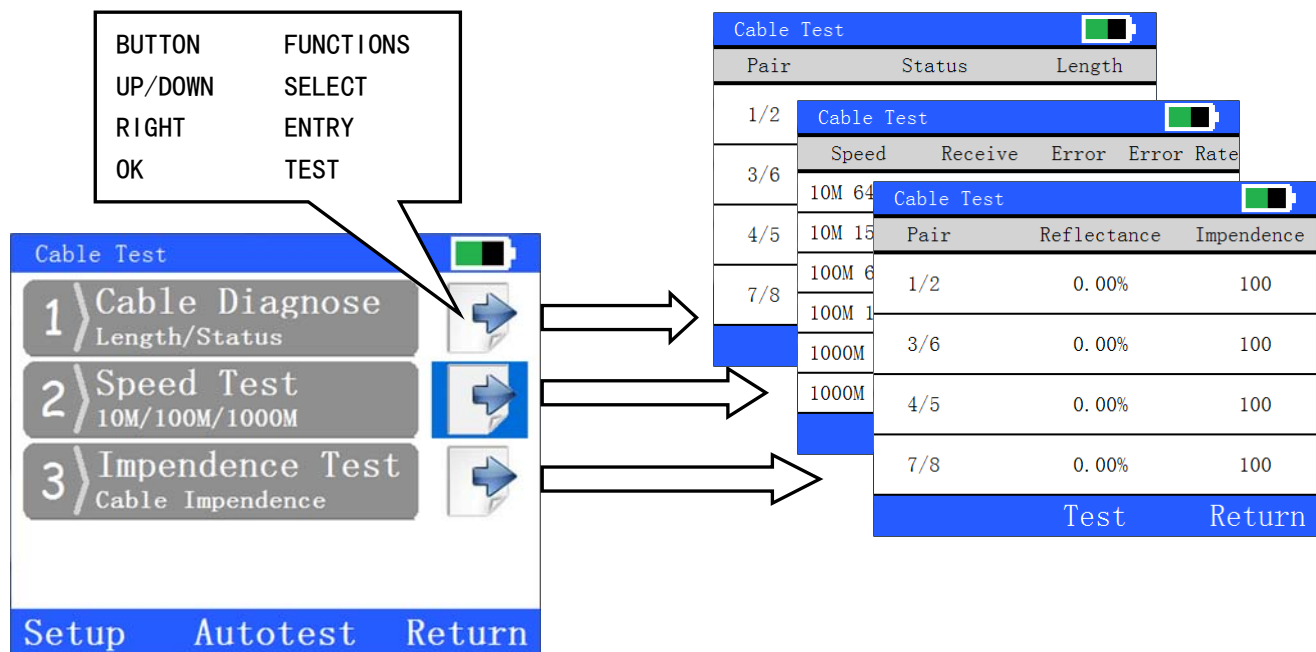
| BUTTON | FUNCTIONS |
|---|---|
| UP/DOWN | SELECT |
| RIGHT | ENTRY |
| OK | TEST |

Cable Test

1 Cable Diagnose
Length/Status

2 Speed Test
10M/100M/1000M

3 Impendence Test
Cable Impendence

Setup Autotest Return

Cable Test

| Pair | Status | Length |
|---|---|---|
| 1/2 | | |
| 3/6 | | |
| 4/5 | | |
| 7/8 | | |

Cable Test

| Speed | Receive | Error | Error Rate |
|---|---|---|---|
| 10M 64 | | | |
| 10M 15 | | | |
| 100M 6 | | | |
| 100M 1 | | | |
| 1000M | | | |
| 1000M | | | |

Cable Test

| Pair | Reflectance | Impendence |
|---|---|---|
| 1/2 | 0.00% | 100 |
| 3/6 | 0.00% | 100 |
| 4/5 | 0.00% | 100 |
| 7/8 | 0.00% | 100 |

Test Return